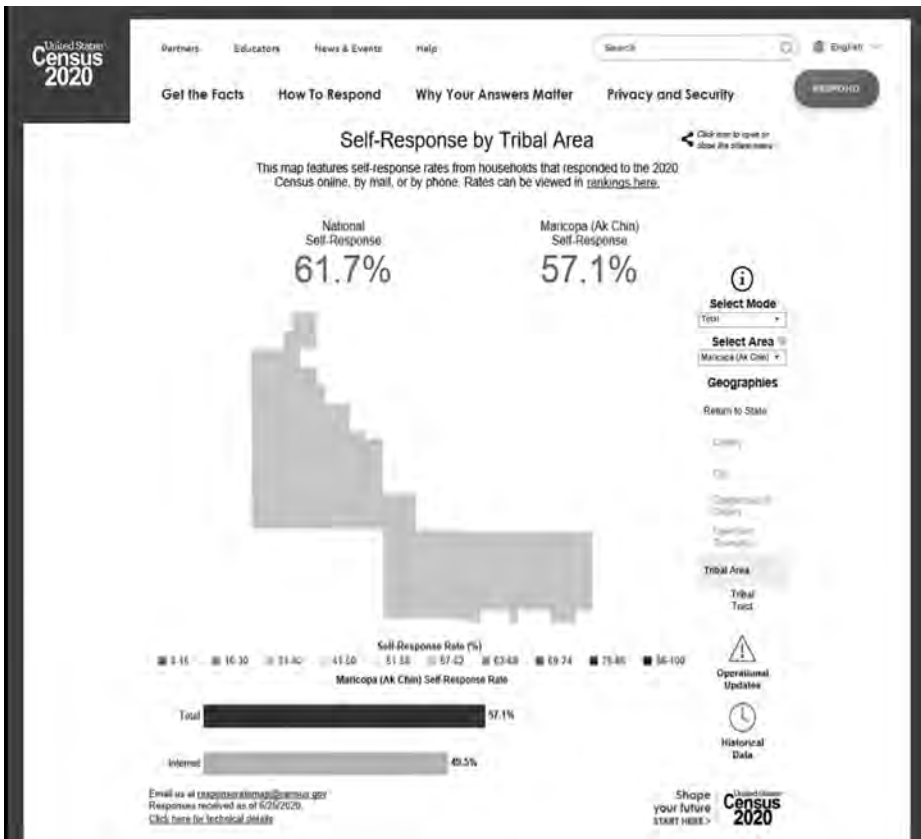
United States Census 2020

Partners Educators News & Events Help Search English

Get the Facts How To Respond Why Your Answers Matter Privacy and Security RESPOND

Self-Response by Tribal Area

Click icon to open or show the share menu

This map features self-response rates from households that responded to the 2020 Census online, by mail, or by phone. Rates can be viewed in rankings here.

National Self-Response
61.7%

Maricopa (Ak Chin) Self-Response
57.1%

Select Mode
Total

Select Area
Maricopa (Ak Chin)

Geographies

Return to State

County

City

Congressional District

Town/Cnty Township

Tribal Area

Tribal Tract

Self-Response Rate (%)
0-15 16-30 31-40 41-50 51-56 57-62 63-68 69-74 75-85 86-100

Maricopa (Ak Chin) Self-Response Rate

Total 57.1%

Internet 49.5%

Operational Updates

Historical Data

Email us at responserates@census.gov
Responses received as of 6/25/2020.
Click here for technical details

Shape your future START HERE>

United States Census 2020